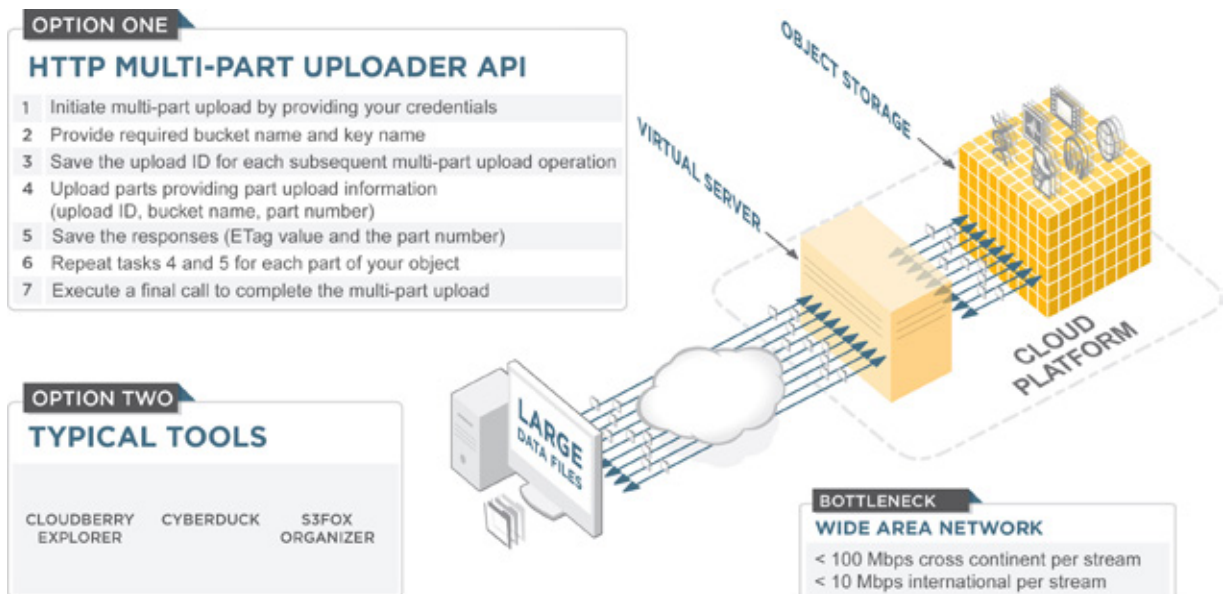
OPTION ONE

HTTP MULTI-PART UPLOADER API

1 Initiate multi-part upload by providing your credentials
2 Provide required bucket name and key name
3 Save the upload ID for each subsequent multi-part upload operation
4 Upload parts providing part upload information (upload ID, bucket name, part number)
5 Save the responses (ETag value and the part number)
6 Repeat tasks 4 and 5 for each part of your object
7 Execute a final call to complete the multi-part upload

OBJECT STORAGE

VIRTUAL SERVER

CLOUD PLATFORM

LARGE DATA FILES

OPTION TWO

TYPICAL TOOLS

CLOUDBERRY EXPLORER

CYBERDUCK

S3FOX ORGANIZER

BOTTLENECK

WIDE AREA NETWORK

< 100 Mbps cross continent per stream
< 10 Mbps international per stream